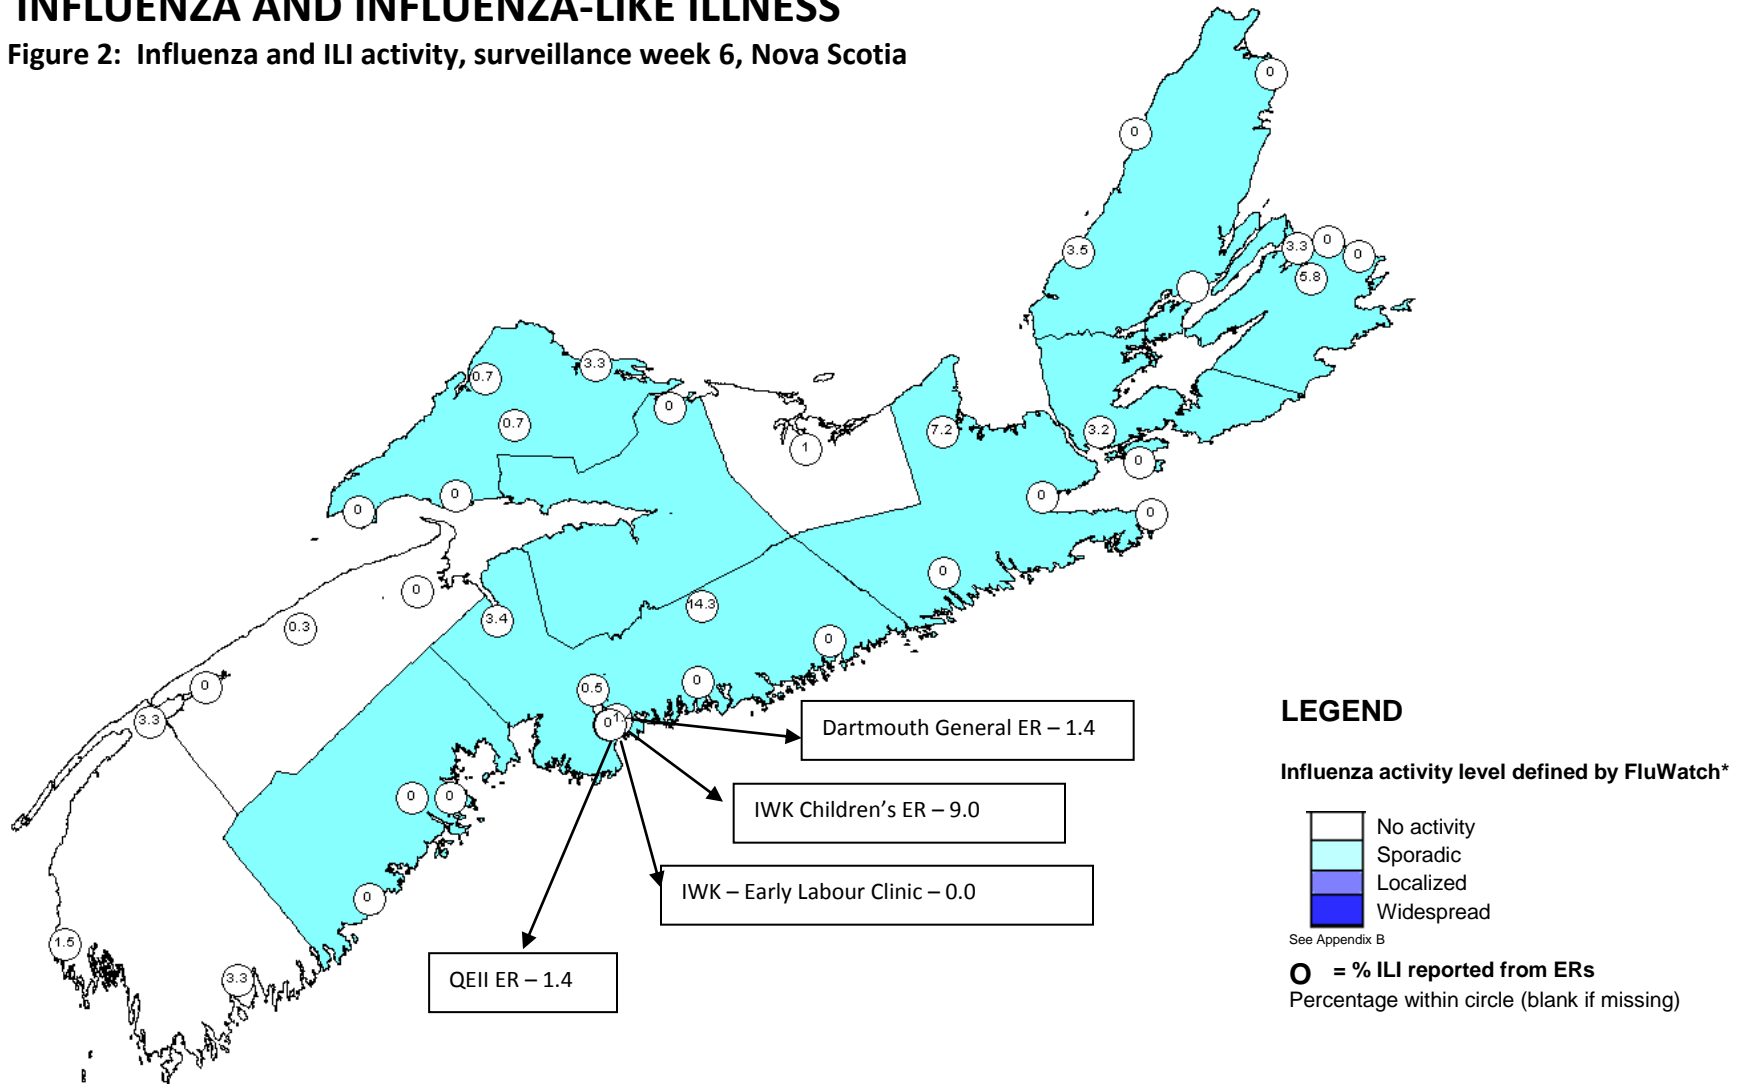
INFLUENZA AND INFLUENZA-LIKE ILLNESS

Figure 2: Influenza and ILI activity, surveillance week 6, Nova Scotia

0
0
3.5
3.3 0 0
5.8
3.3
0.7
0.7
0
1
7.2
3.2
0
0
0
0
0
0
0
0.3
3.4
14.3
0
0
0.5
0
3.3
0 1
0 0
0
1.5
3.3

Dartmouth General ER – 1.4

IWK Children's ER – 9.0

IWK – Early Labour Clinic – 0.0

QEII ER – 1.4

LEGEND

Influenza activity level defined by FluWatch*

No activity
Sporadic
Localized
Widespread

See Appendix B

O = % ILI reported from ERs
Percentage within circle (blank if missing)